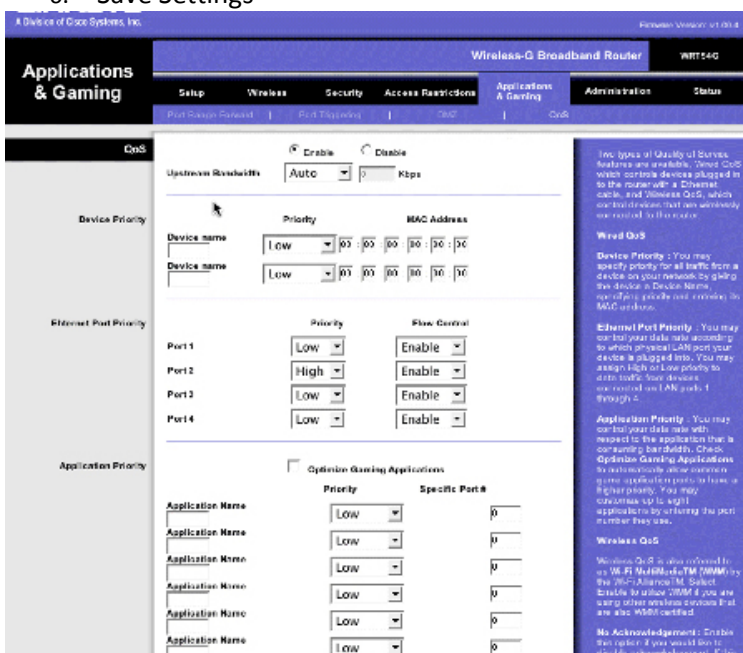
Save Settings

A Division of Cisco Systems, Inc.

Firmware Version: v1.00.0

Applications & Gaming

Wireless-G Broadband Router

WRT54G

Setup | Wireless | Security | Access Restrictions | Applications & Gaming | Administration | Status

Port Range Forward | Port Triggering | DMZ | QoS

QoS

Enable Disable

Upstream Bandwidth Auto 0 Kbps

Device Priority

Priority MAC Address

Device name Low 00 : 00 : 00 : 00 : 00 : 00

Device name Low 00 00 00 00 00 00

Ethernet Port Priority

Priority Flow Control

Port 1 Low Enable

Port 2 High Enable

Port 3 Low Enable

Port 4 Low Enable

Application Priority

Optimize Gaming Applications

Priority Specific Port#

Application Name Low 0

Application Name Low 0

Application Name Low 0

Application Name Low 0

Application Name Low 0

Application Name Low 0

Two types of Quality of Service features are available, Wired QoS which controls devices plugged in to the router with a Ethernet cable, and Wireless QoS, which controls devices that are wirelessly connected to the router.

Wired QoS

Device Priority : You may specify priority for all traffic from a device on your network by giving the device a Device Name, specifying priority and entering its MAC address.

Ethernet Port Priority : You may control your data rate according to which physical LAN port your device is plugged into. You may assign High or Low priority to data traffic from devices connected on LAN ports 1 through 4.

Application Priority : You may control your data rate with respect to the application that is consuming bandwidth. Check Optimize Gaming Applications to automatically allow common game application ports to have a higher priority. You may customize up to eight applications by entering the port number they use.

Wireless QoS

Wireless QoS is also referred to as Wi-Fi MultiMedia(TM) (WMM) by the Wi-Fi Alliance(TM). Select Enable to utilize WMM if you are using other wireless devices that are also WMM certified.

No Acknowledgement : Enable this option if you would like to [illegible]